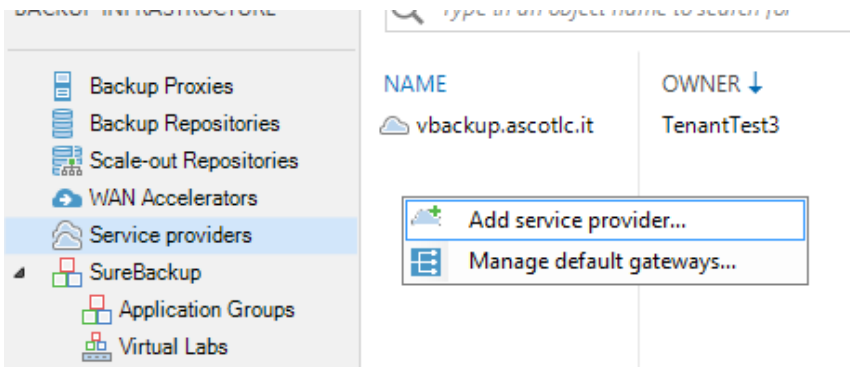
BACKUP INFRASTRUCTURE

Type in an object name to search for

Backup Proxies
Backup Repositories
Scale-out Repositories
WAN Accelerators
Service providers
SureBackup
Application Groups
Virtual Labs

NAME
OWNER
vbackup.ascotlc.it
TenantTest3

Add service provider...
Manage default gateways...